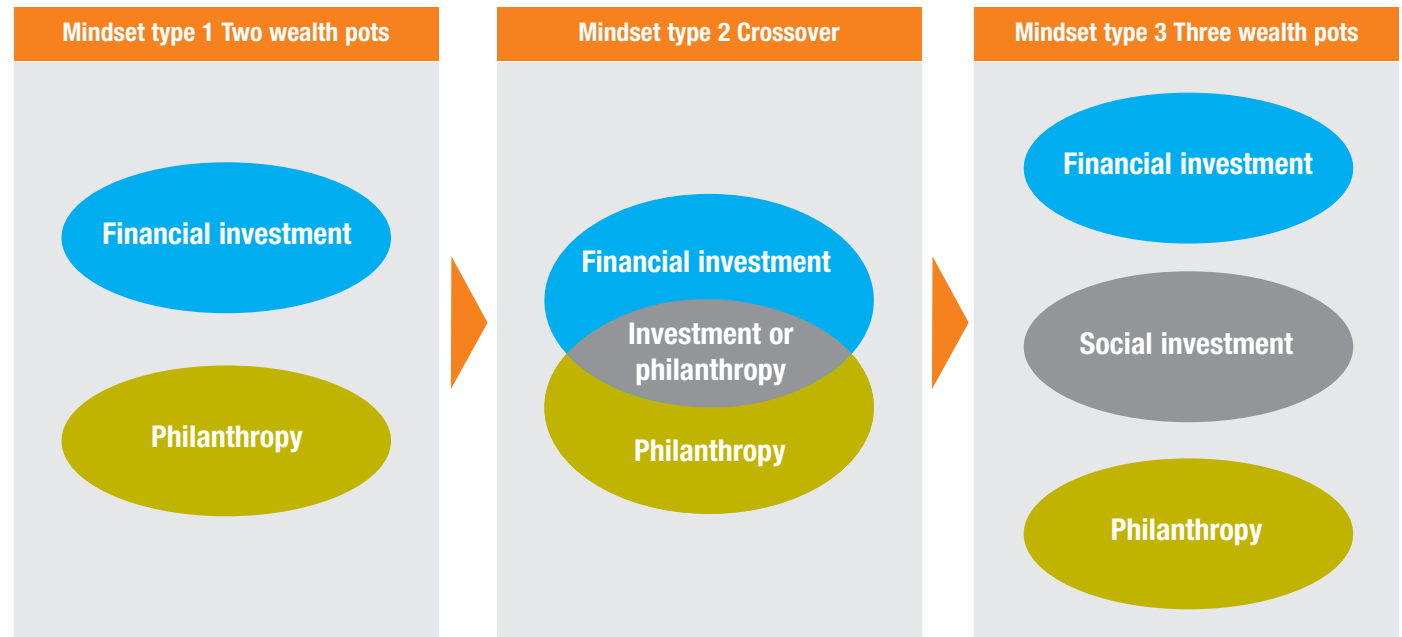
Mindset type 1 Two wealth pots

Financial investment

Philanthropy

Mindset type 2 Crossover

Financial investment

Investment or philanthropy

Philanthropy

Mindset type 3 Three wealth pots

Financial investment

Social investment

Philanthropy